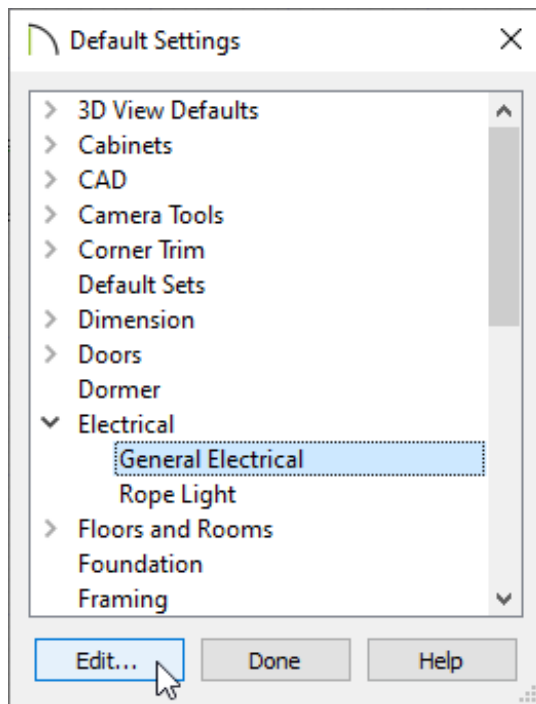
Default Settings

3D View Defaults
Cabinets
CAD
Camera Tools
Corner Trim
Default Sets
Dimension
Doors
Dormer
Electrical
General Electrical
Rope Light
Floors and Rooms
Foundation
Framing

Edit...
Done
Help